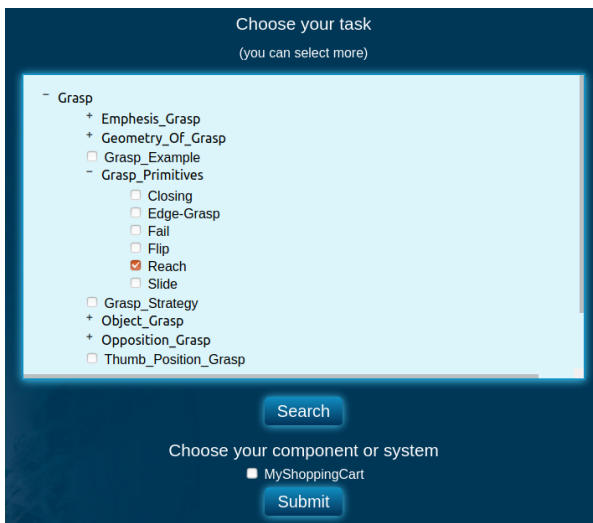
Choose your task

(you can select more)

− Grasp
+ Emphesis_Grasp
+ Geometry_Of_Grasp
Grasp_Example
− Grasp_Primitives
Closing
Edge-Grasp
Fail
Flip
Reach
Slide
Grasp_Strategy
+ Object_Grasp
+ Opposition_Grasp
Thumb_Position_Grasp

Search

Choose your component or system

MyShoppingCart

Submit